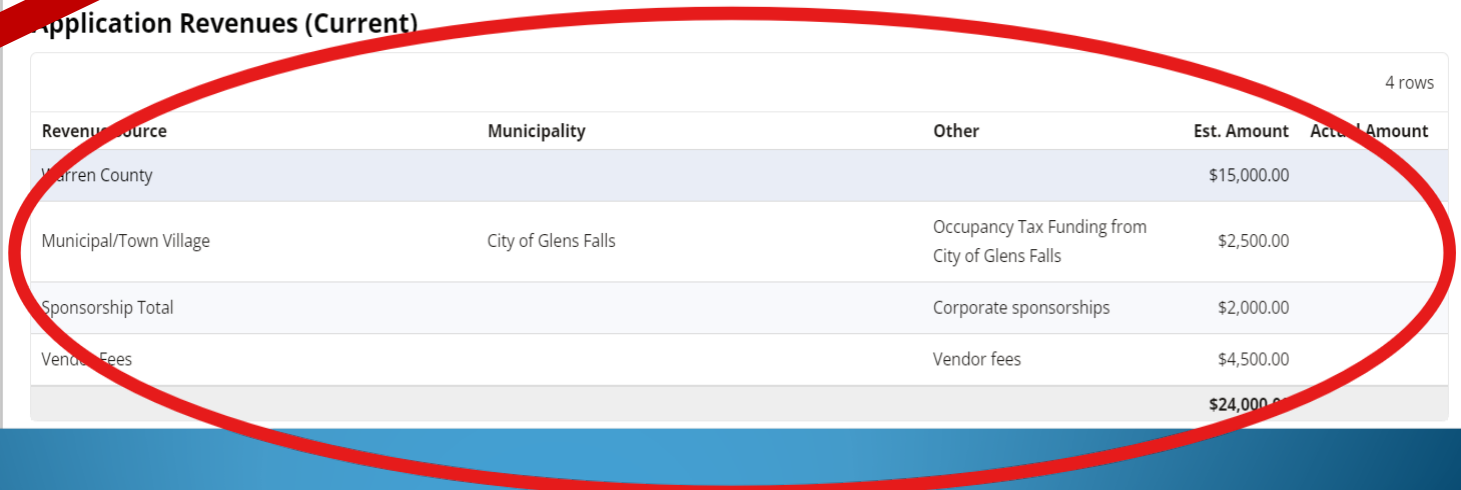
Application Revenues (Current)

4 rows

| Revenue Source | Municipality | Other | Est. Amount | Actual Amount |
|---|---|---|---|---|
| Warren County | | | $15,000.00 | |
| Municipal/Town Village | City of Glens Falls | Occupancy Tax Funding from City of Glens Falls | $2,500.00 | |
| Sponsorship Total | | Corporate sponsorships | $2,000.00 | |
| Vendor Fees | | Vendor fees | $4,500.00 | |
| | | | $24,000.0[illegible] | |